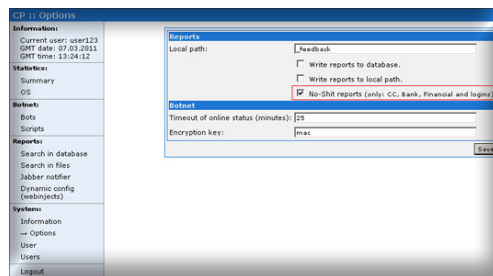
CP :: Options

Information:
Current user: user123
GMT date: 07.03.2011
GMT time: 13:24:12

Statistics:
Summary
OS

Botnet:
Bots
Scripts

Reports:
Search in database
Search in files
Jabber notifier
Dynamic config (webinjects)

System:
Information
→ Options
User
Users

Logout

Reports
Local path: _feedback
Write reports to database.
Write reports to local path.
No-Shit reports (only: CC, Bank, Financial and logins)

Botnet
Timeout of online status (minutes): 25
Encryption key: mac

Save